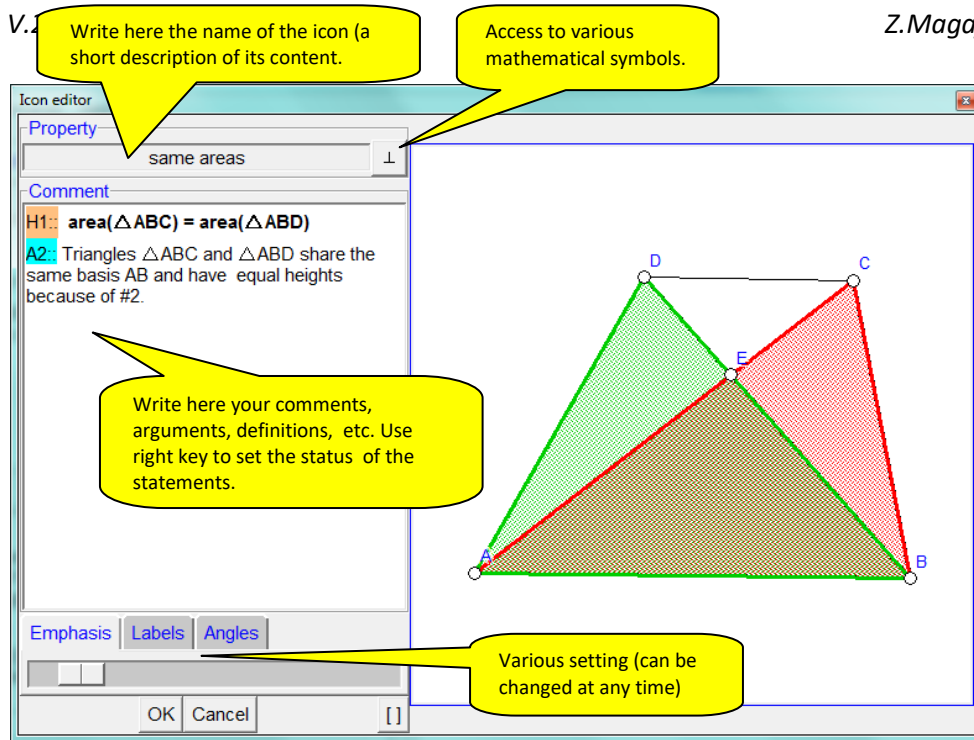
V.2

Z.Maga

Write here the name of the icon (a short description of its content.

Access to various mathematical symbols.

Icon editor

Property

same areas

⊥

Comment

H1:: area(△ABC) = area(△ABD)

A2:: Triangles △ABC and △ABD share the same basis AB and have equal heights because of #2.

Write here your comments, arguments, definitions, etc. Use right key to set the status of the statements.

D

C

E

A

B

Emphasis

Labels

Angles

Various setting (can be changed at any time)

OK

Cancel

[]